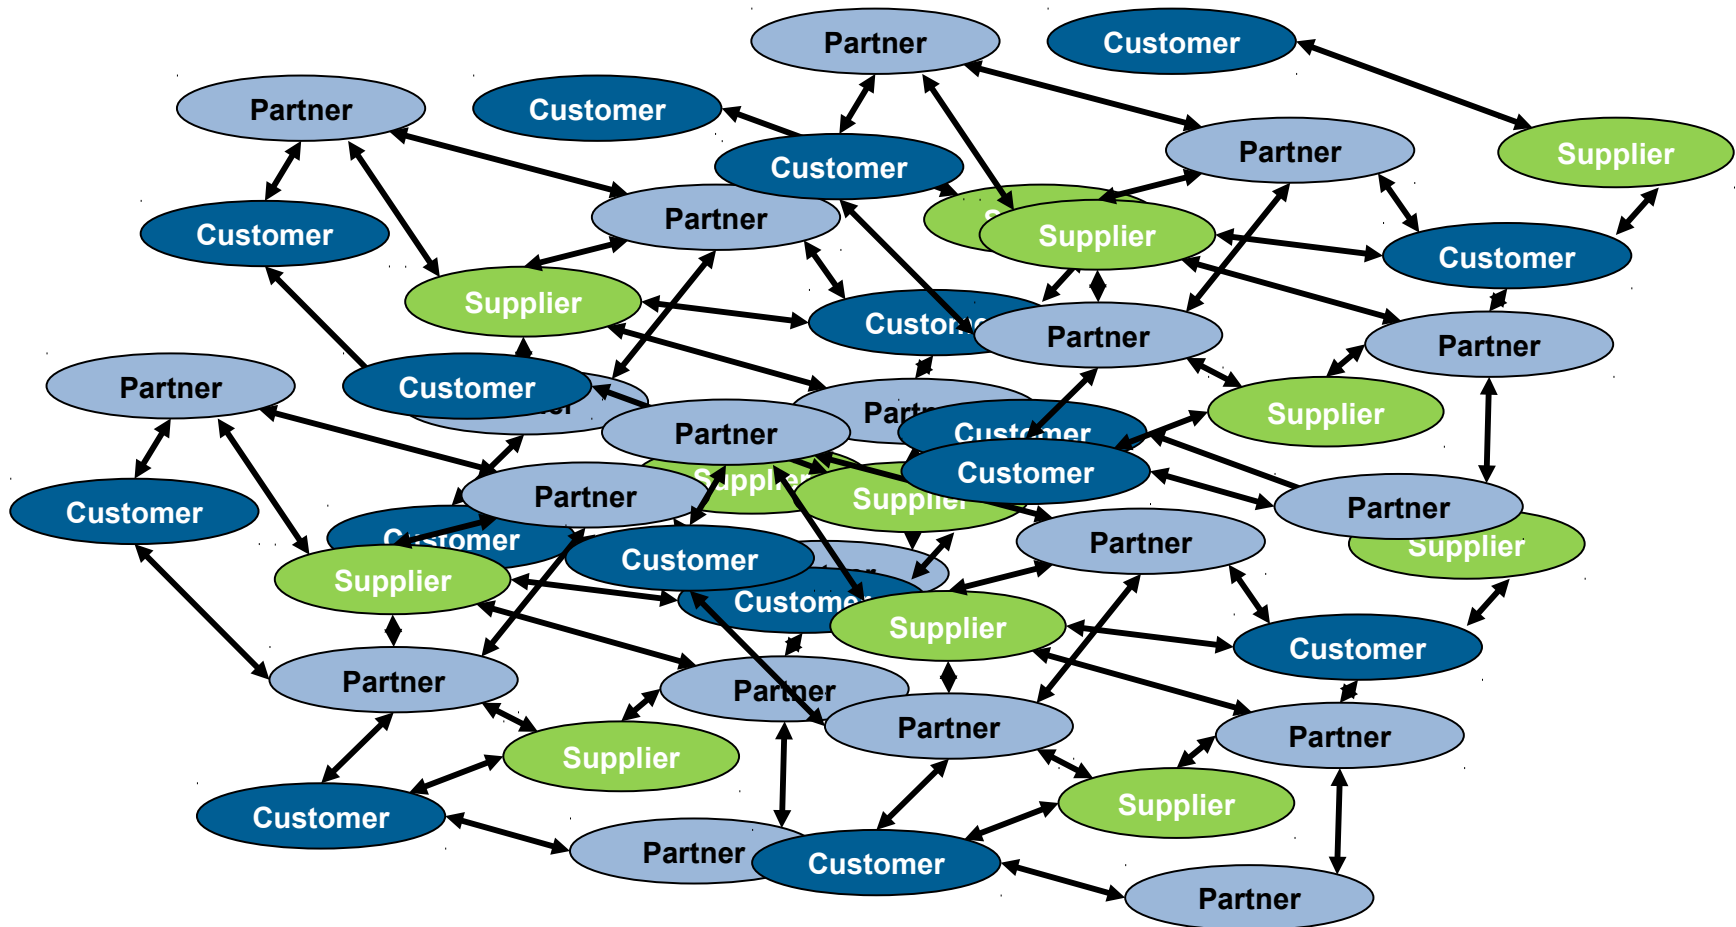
Partner
Customer
Partner
Customer
Customer
Partner
Supplier
Partner
Customer
Supplier
Customer
Supplier
Custom
Partner
Partner
Partner
Customer
Supplier
Partner
Partner
Customer
Customer
Supplier
Supplier
Partner
Customer
Customer
Partner
Partner
Supplier
Customer
Custome
Supplier
Customer
Partner
Partner
Partner
Supplier
Partner
Customer
Supplier
Partner
Customer
Partner